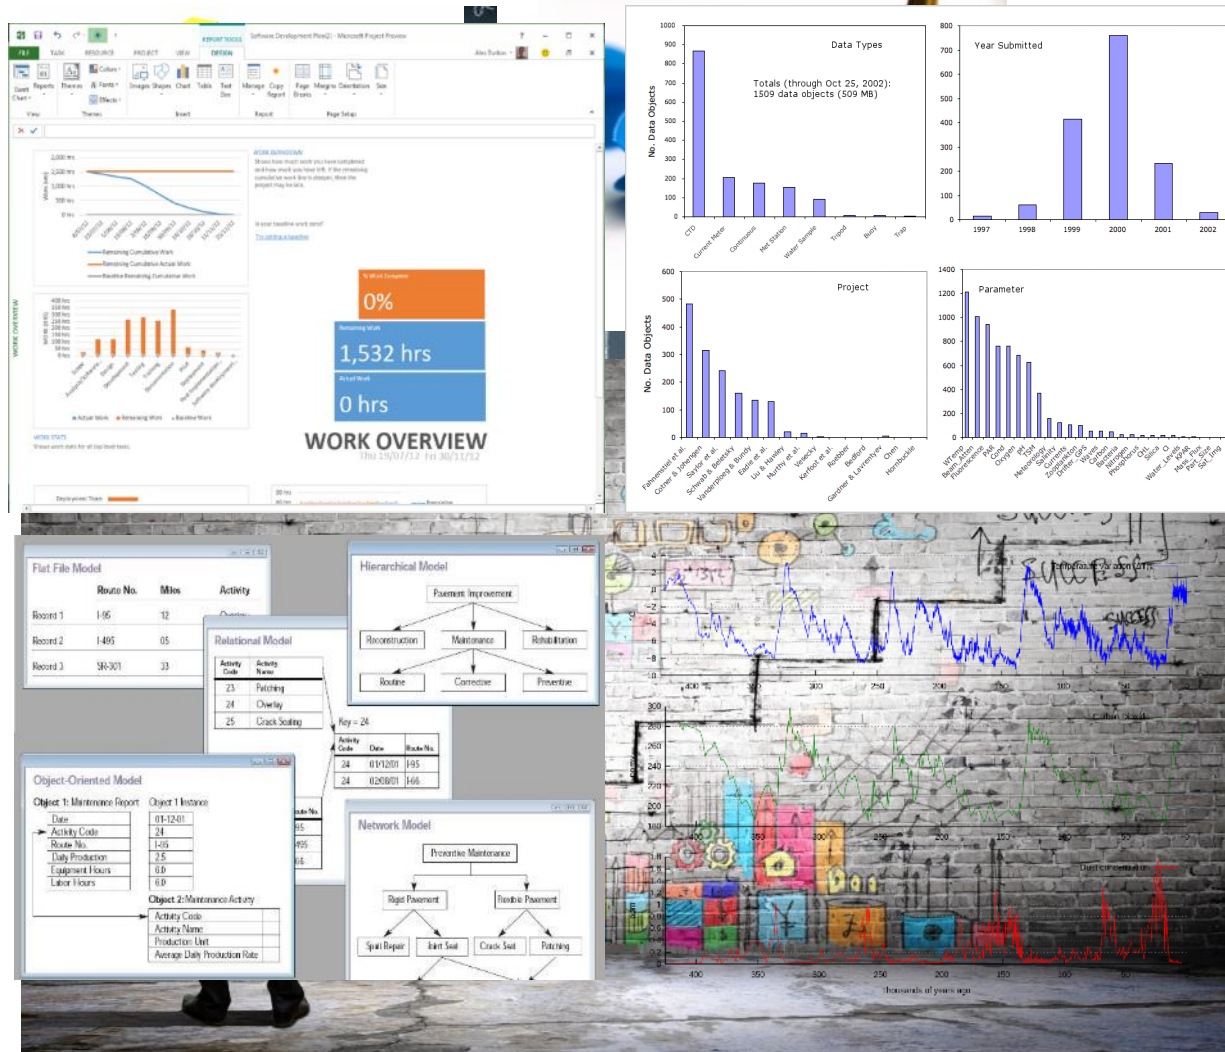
Software Development Plan(2) - Microsoft Project Preview

FILE TASK RESOURCE PROJECT VIEW DESIGN

REPORT TOOLS

Alex Darrow

Gantt Chart Reports Themes Images Shapes Chart Table Text Box Manage Copy Report Page Breaks Margins Orientation Size

View Themes Insert Report Page Setup

WORK BURNDOWN

Remaining Cumulative Work
Remaining Cumulative Actual Work
Baseline Remaining Cumulative Work

Actual Work Remaining Work Baseline Work

WORK OVERVIEW

WORK STATS

% Work Complete
0%

Remaining Work
1,532 hrs

Actual Work
0 hrs

WORK OVERVIEW
Thu 19/07/12 - Fri 30/11/12

Development Team

Data Types

Totals (through Oct 25, 2002):
1509 data objects (509 MB)

No. Data Objects

CTD
Current Meter
Continuous
Met Station
Water Sample
Tripod
Buoy
Trap

Year Submitted

1997 1998 1999 2000 2001 2002

Project

No. Data Objects

Parameter

Flat File Model

| | Route No. | Miles | Activity |
|---|---|---|---|
| Record 1 | I-95 | 12 | Overlay |
| Record 2 | I-495 | 05 | |
| Record 3 | SR-301 | 33 | |

Hierarchical Model

Pavement Improvement
Reconstruction
Maintenance
Rehabilitation
Routine
Corrective
Preventive

Relational Model

| Activity Code | Activity Name |
|---|---|
| 23 | Patching |
| 24 | Overlay |
| 25 | Crack Sealing |

Key = 24

| Activity Code | Date | Route No. |
|---|---|---|
| 24 | 01/12/01 | I-95 |
| 24 | 02/08/01 | I-66 |

Object-Oriented Model

Object 1: Maintenance Report
Object 1 Instance

| | |
|---|---|
| Date | 01-12-01 |
| Activity Code | 24 |
| Route No. | I-95 |
| Daily Production | 2.5 |
| Equipment Hours | 6.0 |
| Labor Hours | 6.0 |

Object 2: Maintenance Activity

Activity Code
Activity Name
Production Unit
Average Daily Production Rate

Network Model

Preventive Maintenance
Rigid Pavement
Flexible Pavement
Spall Repair
Joint Seal
Crack Seal
Patching

Temperature variation (°C)

Carbon dioxide

Dust concentration

Thousands of years ago

SUCCESS